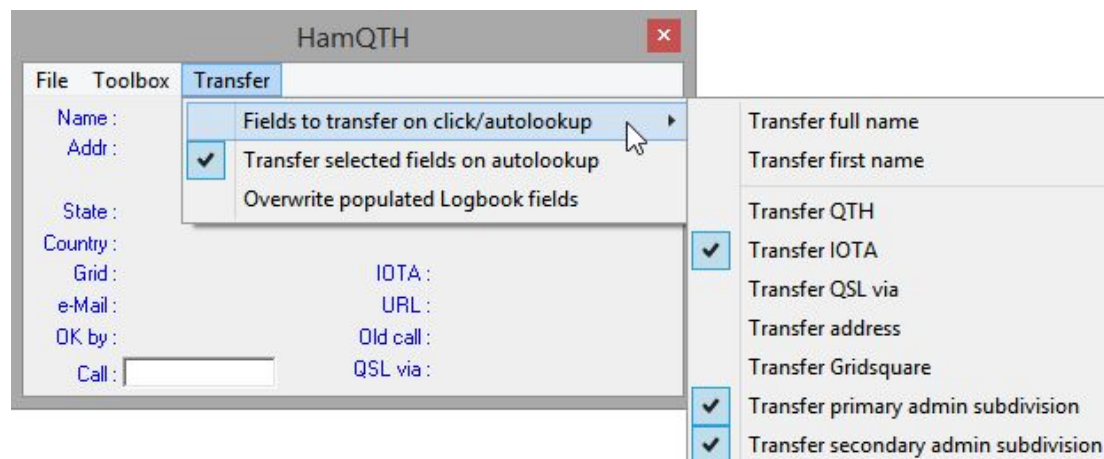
HamQTH

File Toolbox Transfer

Name :
Addr :

State :
Country :
Grid :
e-Mail :
OK by :
Call :

IOTA :
URL :
Old call :
QSL via :

Fields to transfer on click/autolookup
✔ Transfer selected fields on autolookup
Overwrite populated Logbook fields

Transfer full name
Transfer first name
Transfer QTH
✔ Transfer IOTA
Transfer QSL via
Transfer address
Transfer Gridsquare
✔ Transfer primary admin subdivision
✔ Transfer secondary admin subdivision